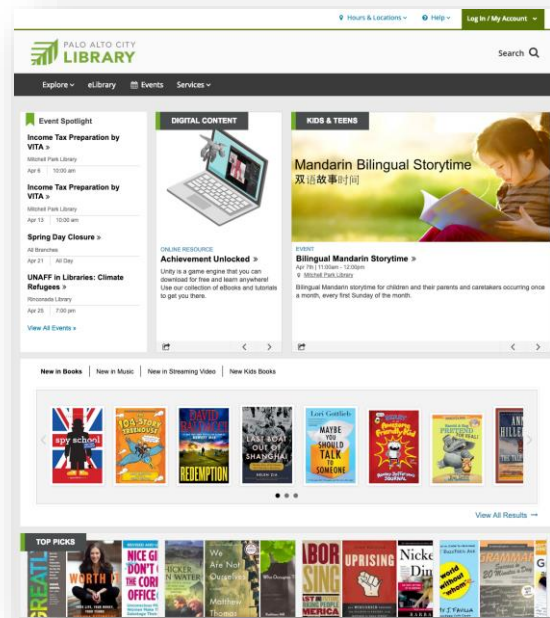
Hours & Locations | Help | Log In / My Account

PALO ALTO CITY LIBRARY

Search

Explore | eLibrary | Events | Services

Event Spotlight

Income Tax Preparation by VITA »
Mitchell Park Library
Apr 6 | 10:00 am

Income Tax Preparation by VITA »
Mitchell Park Library
Apr 13 | 10:00 am

Spring Day Closure »
All Branches
Apr 21 | All Day

UNAFF in Libraries: Climate Refugees »
Rinconada Library
Apr 25 | 7:00 pm

View All Events »

DIGITAL CONTENT

ONLINE RESOURCE
Achievement Unlocked »
Unity is a game engine that you can download for free and learn anywhere! Use our collection of eBooks and tutorials to get you there.

KIDS & TEENS

Mandarin Bilingual Storytime
双语故事时间

EVENT
Bilingual Mandarin Storytime »
Apr 7th | 11:00am - 12:00pm
Mitchell Park Library
Bilingual Mandarin storytime for children and their parents and caretakers occurring once a month, every first Sunday of the month.

New in Books | New in Music | New in Streaming Video | New Kids Books

spy school
DAVID BALDACCI
REDEMPTION
LAST BOAT OUT OF SHANGHAI
Lori Gottlieb
MAYBE YOU SHOULD TALK TO SOMEONE

View All Results →

TOP PICKS

GREAT
WORTH IT
NICE GIRLS DON'T GET THE CORNER OFFICE
We Are Not Ourselves
Matthew Thomas
LABOR SING
UPRISING
Nickel and Dimed